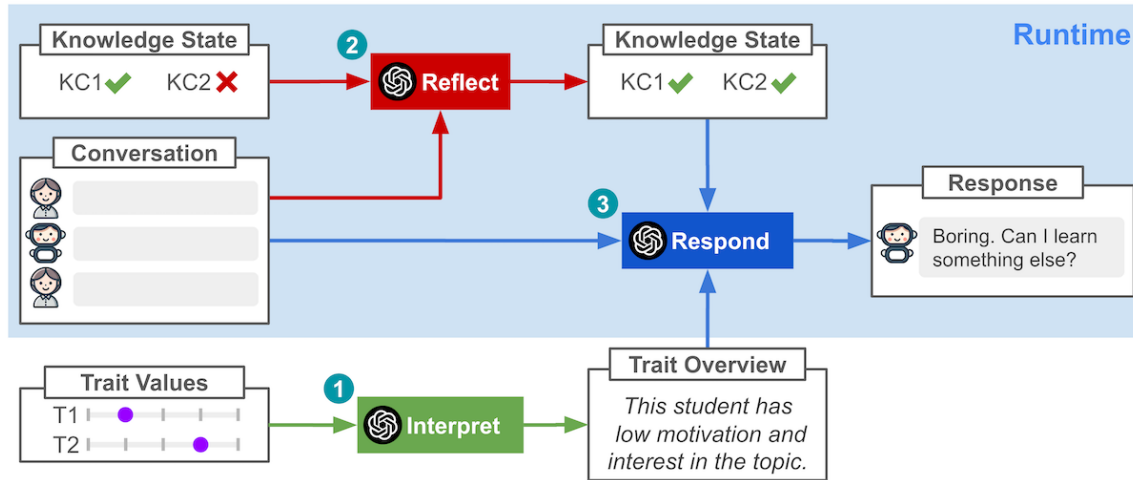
Runtime

Knowledge State
KC1 ✔ KC2 ✘

2 Reflect

Knowledge State
KC1 ✔ KC2 ✔

Conversation

3 Respond

Response
Boring. Can I learn something else?

Trait Values
T1
T2

1 Interpret

Trait Overview
*This student has low motivation and interest in the topic.*